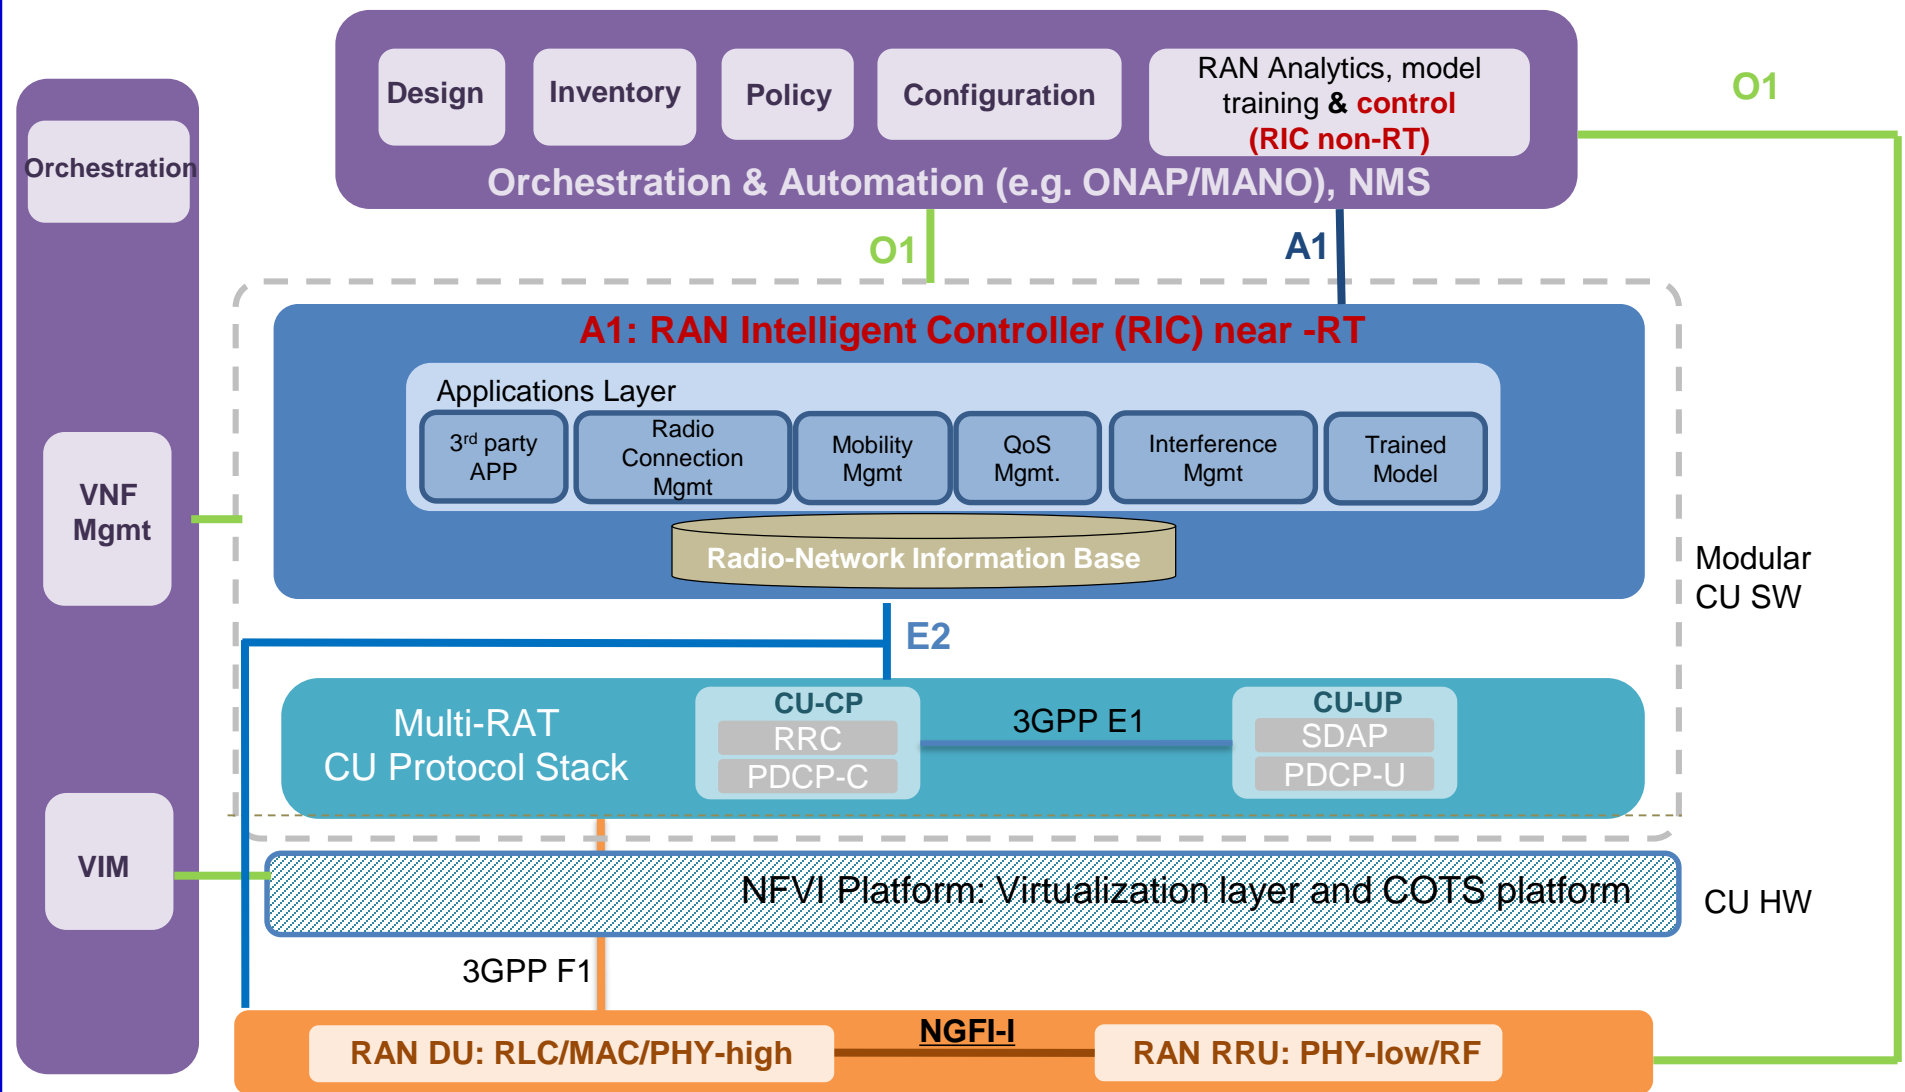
Design

Inventory

Policy

Configuration

RAN Analytics, model training & control (RIC non-RT)

Orchestration & Automation (e.g. ONAP/MANO), NMS

O1

Orchestration

O1

A1

A1: RAN Intelligent Controller (RIC) near -RT

Applications Layer

3$^{rd}$ party APP

Radio Connection Mgmt

Mobility Mgmt

QoS Mgmt.

Interference Mgmt

Trained Model

Radio-Network Information Base

VNF Mgmt

Modular CU SW

E2

Multi-RAT CU Protocol Stack

CU-CP

RRC

PDCP-C

3GPP E1

CU-UP

SDAP

PDCP-U

VIM

NFVI Platform: Virtualization layer and COTS platform

CU HW

3GPP F1

NGFI-I

RAN DU: RLC/MAC/PHY-high

RAN RRU: PHY-low/RF